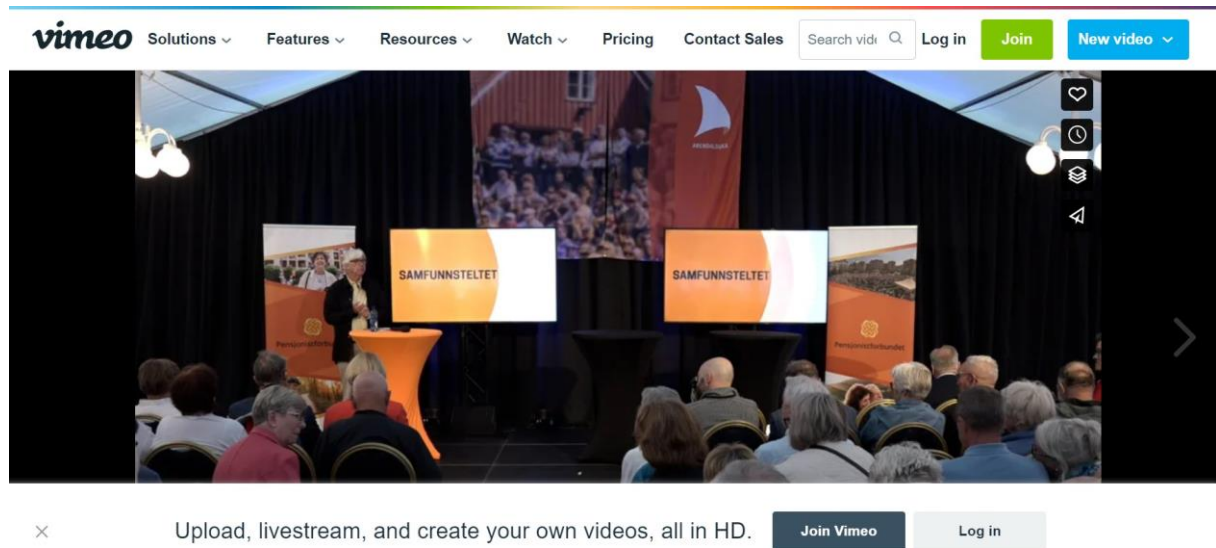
vimeo Solutions Features Resources Watch Pricing Contact Sales Search vide Log in Join New video

ARENDALSUKA

SAMFUNNSTELTET

SAMFUNNSTELTET

Pensjonistforbundet

Pensjonistforbundet

×

Upload, livestream, and create your own videos, all in HD. Join Vimeo Log in